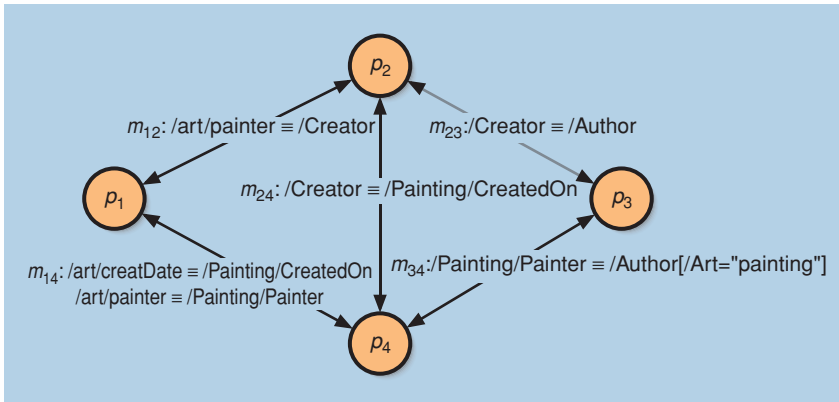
$p_2$

$m_{12}$: /art/painter ≡ /Creator

$m_{23}$:/Creator ≡ /Author

$p_1$

$m_{24}$: /Creator ≡ /Painting/CreatedOn

$p_3$

$m_{14}$: /art/creatDate ≡ /Painting/CreatedOn
/art/painter ≡ /Painting/Painter

$m_{34}$:/Painting/Painter ≡ /Author[/Art="painting"]

$p_4$